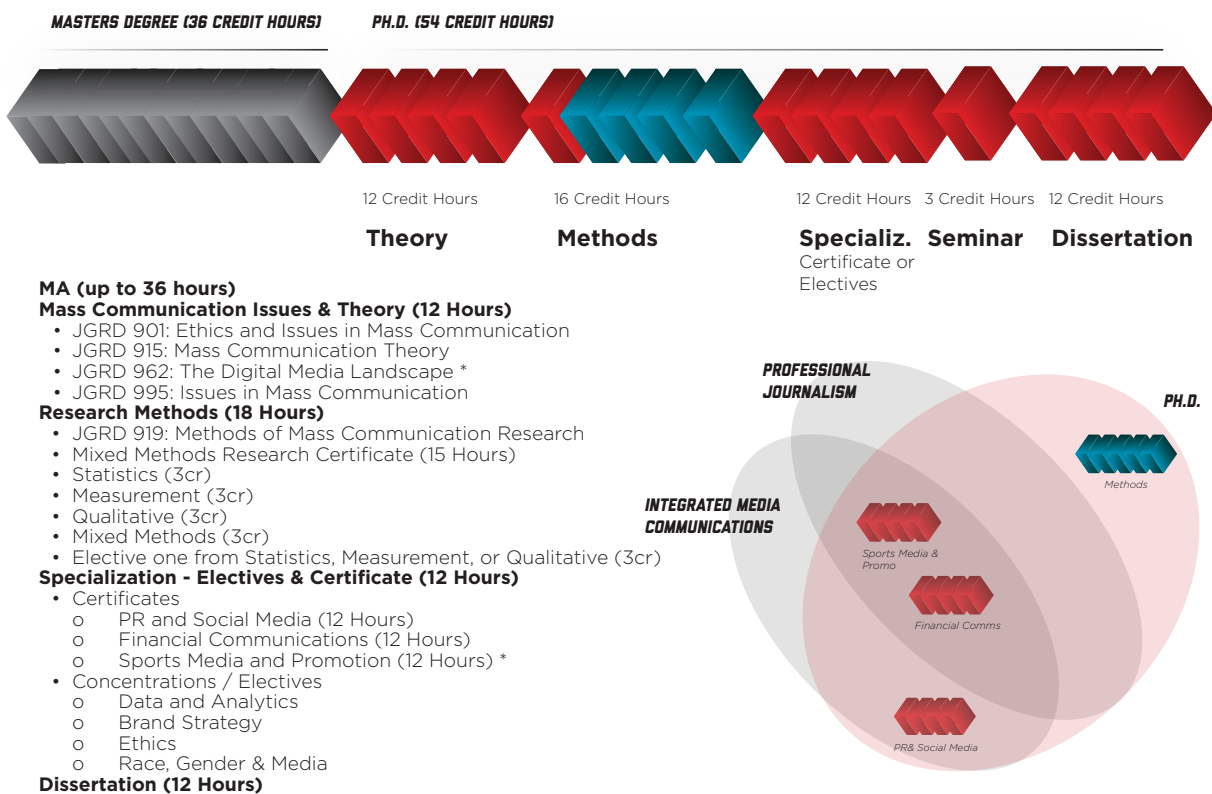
MASTERS DEGREE (36 CREDIT HOURS)

PH.D. (54 CREDIT HOURS)

12 Credit Hours
Theory

16 Credit Hours
Methods

12 Credit Hours
Specializ.
Certificate or Electives

3 Credit Hours
Seminar

12 Credit Hours
Dissertation

MA (up to 36 hours)
Mass Communication Issues & Theory (12 Hours)
• JGRD 901: Ethics and Issues in Mass Communication
• JGRD 915: Mass Communication Theory
• JGRD 962: The Digital Media Landscape *
• JGRD 995: Issues in Mass Communication
Research Methods (18 Hours)
• JGRD 919: Methods of Mass Communication Research
• Mixed Methods Research Certificate (15 Hours)
• Statistics (3cr)
• Measurement (3cr)
• Qualitative (3cr)
• Mixed Methods (3cr)
• Elective one from Statistics, Measurement, or Qualitative (3cr)
Specialization - Electives & Certificate (12 Hours)
• Certificates
o PR and Social Media (12 Hours)
o Financial Communications (12 Hours)
o Sports Media and Promotion (12 Hours) *
• Concentrations / Electives
o Data and Analytics
o Brand Strategy
o Ethics
o Race, Gender & Media
Dissertation (12 Hours)

PROFESSIONAL JOURNALISM

PH.D.

Methods

INTEGRATED MEDIA COMMUNICATIONS

Sports Media & Promo

Financial Comms

PR& Social Media